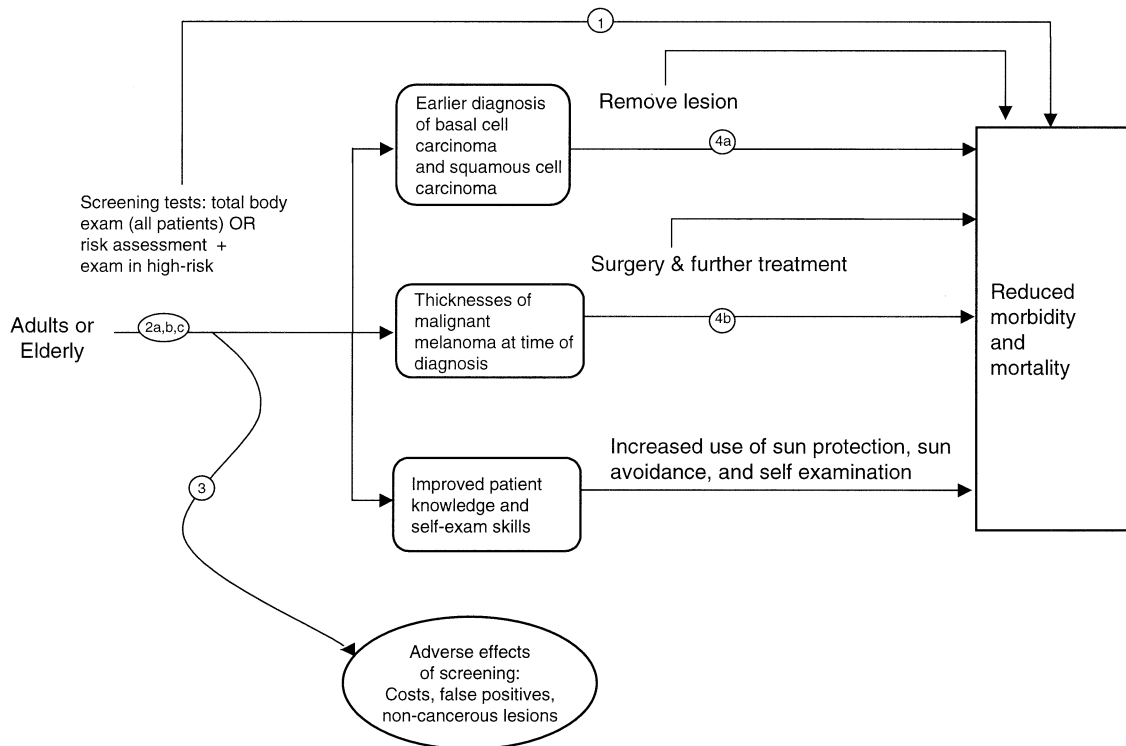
1

Screening tests: total body exam (all patients) OR risk assessment + exam in high-risk

Adults or Elderly

2a,b,c

Earlier diagnosis of basal cell carcinoma and squamous cell carcinoma

Remove lesion

4a

Surgery & further treatment

Thicknesses of malignant melanoma at time of diagnosis

4b

Reduced morbidity and mortality

Increased use of sun protection, sun avoidance, and self examination

Improved patient knowledge and self-exam skills

3

Adverse effects of screening: Costs, false positives, non-cancerous lesions